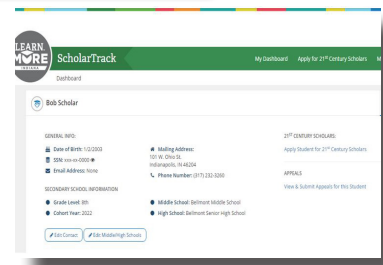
LEARN MORE INDIANA

ScholarTrack

My Dashboard Apply for 21st Century Scholars M

Dashboard

Bob Scholar

GENERAL INFO:

Date of Birth: 1/2/2003

SSN: xxx-xx-0000

Email Address: None

Mailing Address: 101 W. Ohio St. Indianapolis, IN 46204

Phone Number: (317) 232-3260

SECONDARY SCHOOL INFORMATION

Grade Level: 8th

Cohort Year: 2022

Middle School: Belmont Middle School

High School: Belmont Senior High School

Edit Contact

Edit Middle/High Schools

21ST CENTURY SCHOLARS:

Apply Student for 21st Century Scholars

APPEALS

View & Submit Appeals for this Student